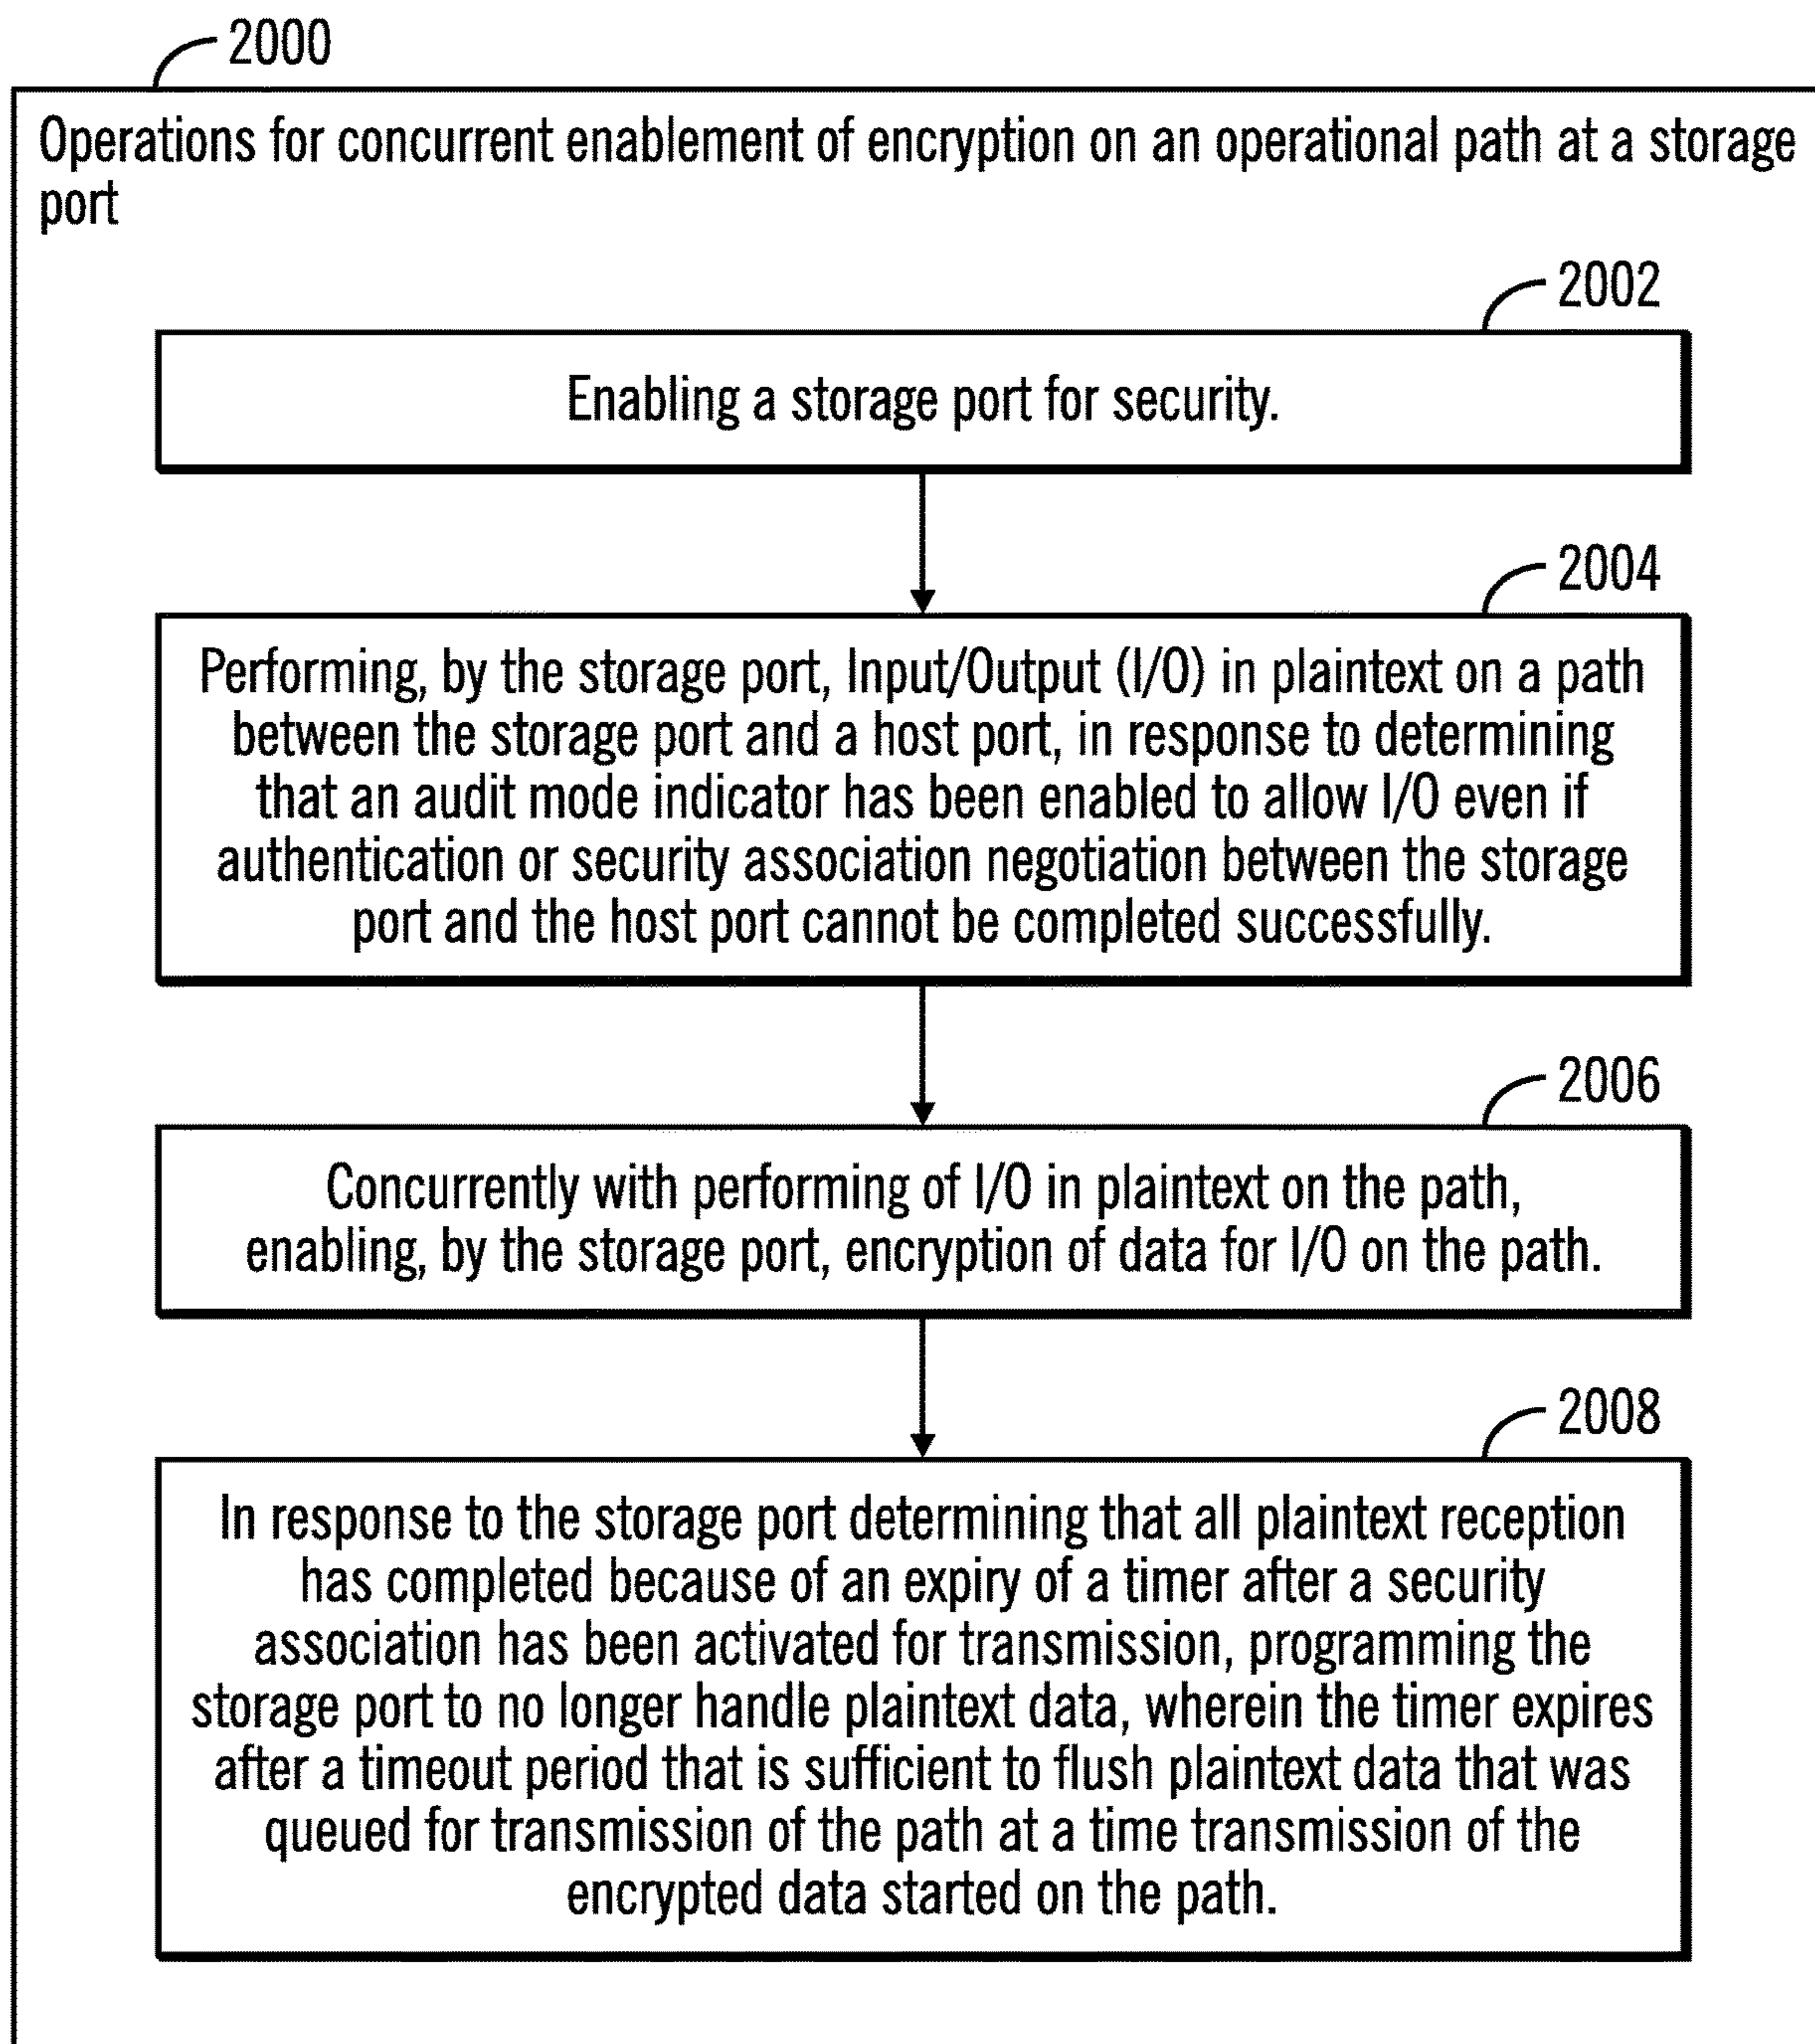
2000

Operations for concurrent enablement of encryption on an operational path at a storage port

2002

Enabling a storage port for security.

2004

Performing, by the storage port, Input/Output (I/O) in plaintext on a path between the storage port and a host port, in response to determining that an audit mode indicator has been enabled to allow I/O even if authentication or security association negotiation between the storage port and the host port cannot be completed successfully.

2006

Concurrently with performing of I/O in plaintext on the path, enabling, by the storage port, encryption of data for I/O on the path.

2008

In response to the storage port determining that all plaintext reception has completed because of an expiry of a timer after a security association has been activated for transmission, programming the storage port to no longer handle plaintext data, wherein the timer expires after a timeout period that is sufficient to flush plaintext data that was queued for transmission of the path at a time transmission of the encrypted data started on the path.